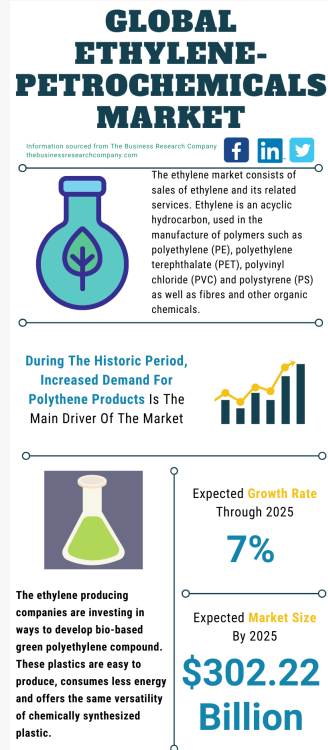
GLOBAL ETHYLENE-PETROCHEMICALS MARKET

Information sourced from The Business Research Company
thebusinessresearchcompany.com

The ethylene market consists of sales of ethylene and its related services. Ethylene is an acyclic hydrocarbon, used in the manufacture of polymers such as polyethylene (PE), polyethylene terephthalate (PET), polyvinyl chloride (PVC) and polystyrene (PS) as well as fibres and other organic chemicals.

During The Historic Period, Increased Demand For Polythene Products Is The Main Driver Of The Market

Expected Growth Rate Through 2025

7%

The ethylene producing companies are investing in ways to develop bio-based green polyethylene compound. These plastics are easy to produce, consumes less energy and offers the same versatility of chemically synthesized plastic.

Expected Market Size By 2025

$302.22 Billion